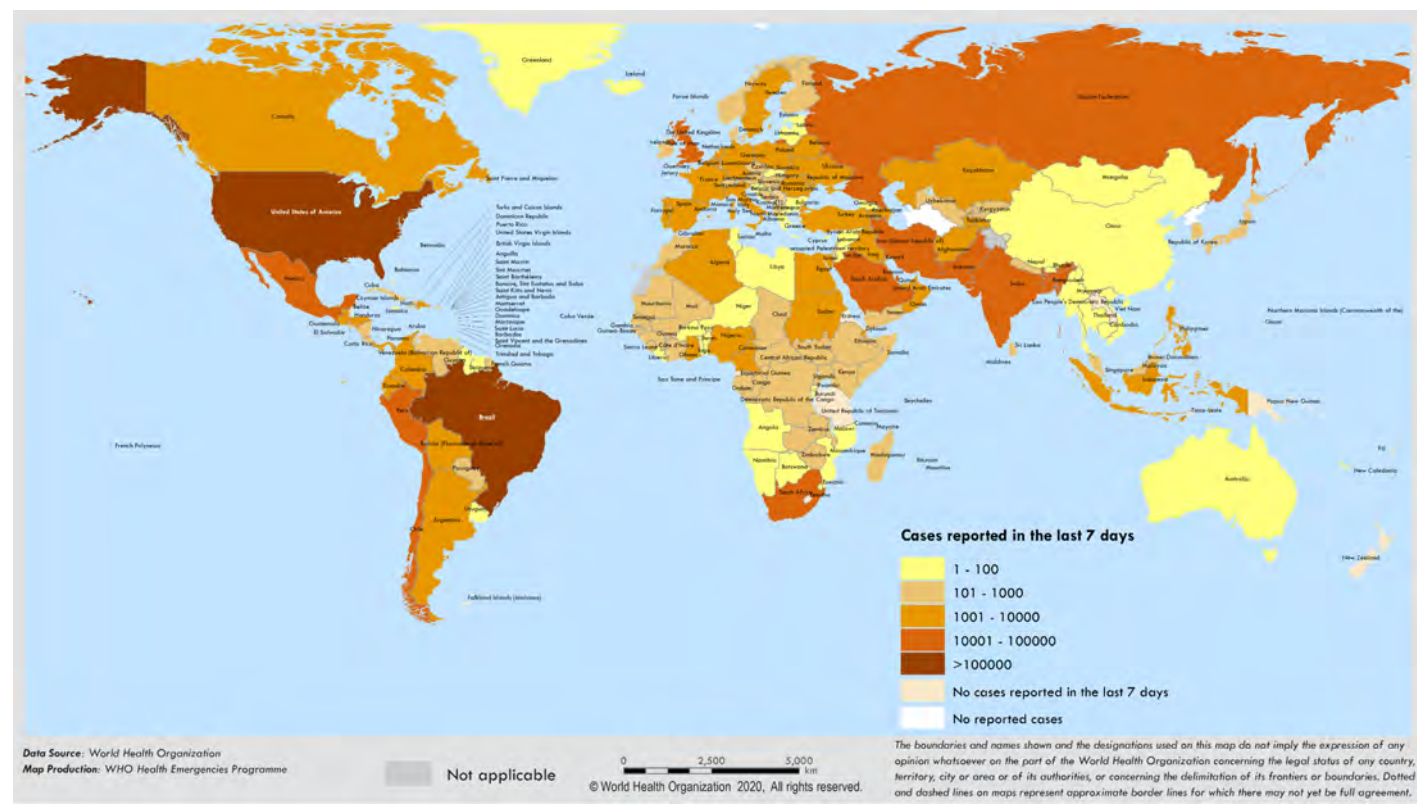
Greenland
Iceland
Canada
Russian Federation
United States of America
Brazil
China
Australia
India
Kazakhstan
Mongolia

Cases reported in the last 7 days
1 - 100
101 - 1000
1001 - 10000
10001 - 100000
>100000
No cases reported in the last 7 days
No reported cases

Data Source: World Health Organization
Map Production: WHO Health Emergencies Programme

Not applicable

0 2,500 5,000 km

© World Health Organization 2020, All rights reserved.

The boundaries and names shown and the designations used on this map do not imply the expression of any opinion whatsoever on the part of the World Health Organization concerning the legal status of any country, territory, city or area or of its authorities, or concerning the delimitation of its frontiers or boundaries. Dotted and dashed lines on maps represent approximate border lines for which there may not yet be full agreement.